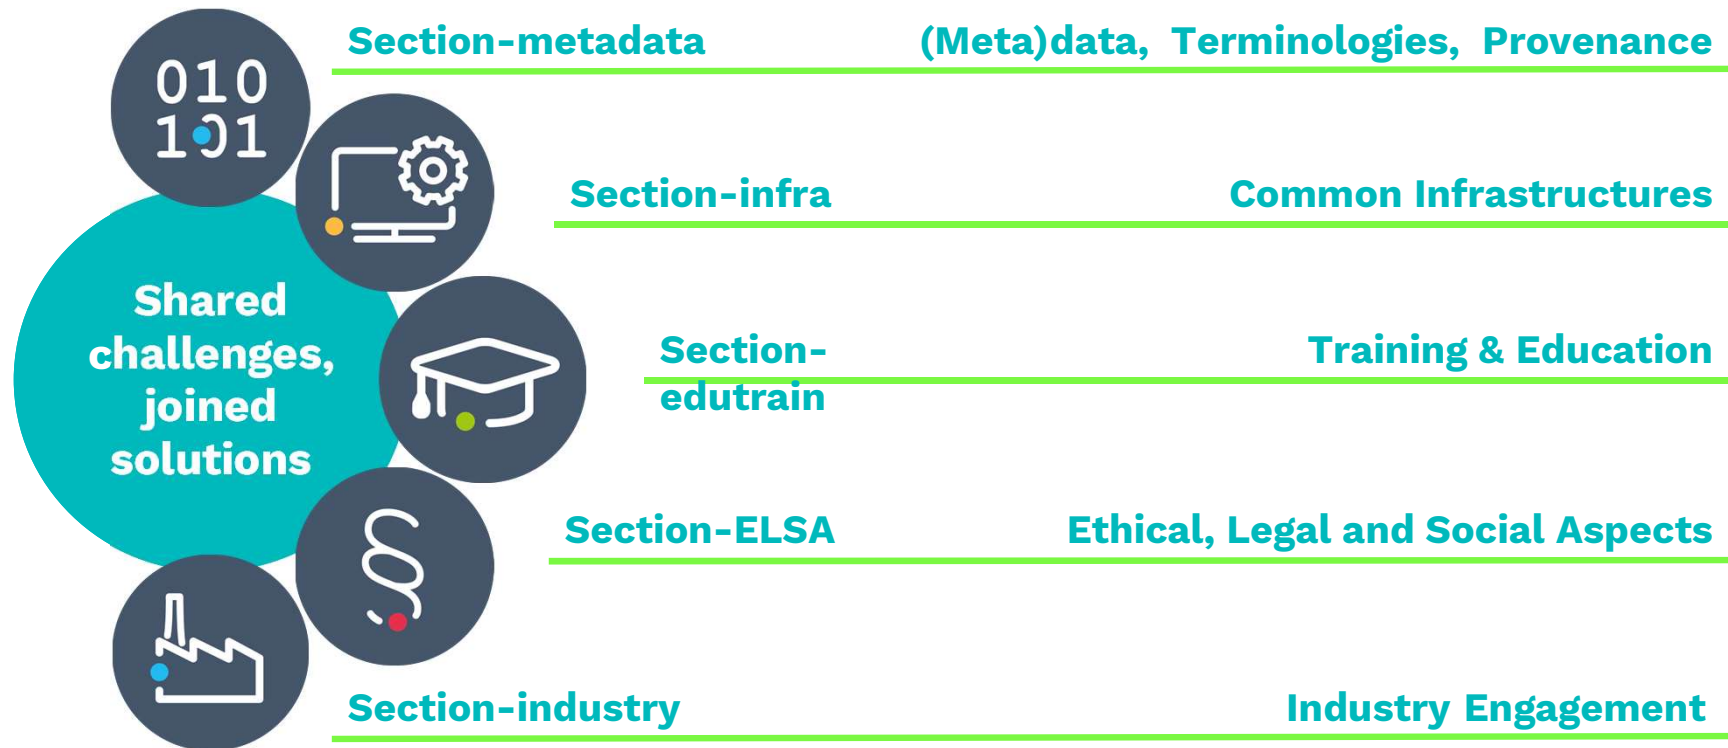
010
101

Shared challenges, joined solutions

Section-metadata (Meta)data, Terminologies, Provenance

Section-infra Common Infrastructures

Section-edutrain Training & Education

Section-ELSA Ethical, Legal and Social Aspects

Section-industry Industry Engagement